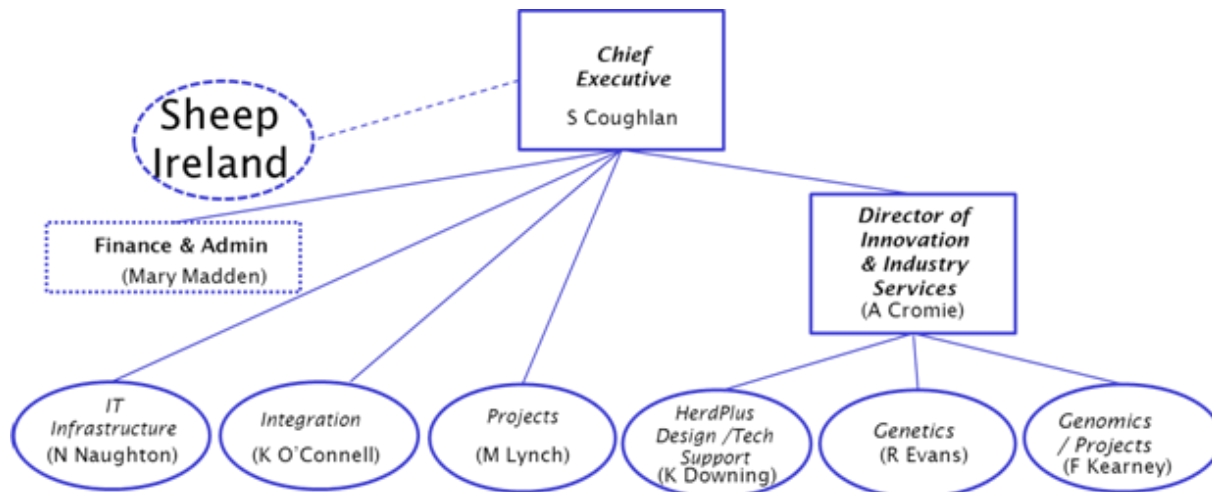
Chief Executive
S Coughlan

Sheep Ireland

Finance & Admin
(Mary Madden)

Director of Innovation & Industry Services
(A Cromie)

IT Infrastructure
(N Naughton)

Integration
(K O'Connell)

Projects
(M Lynch)

HerdPlus Design /Tech Support
(K Downing)

Genetics
(R Evans)

Genomics / Projects
(F Kearney)